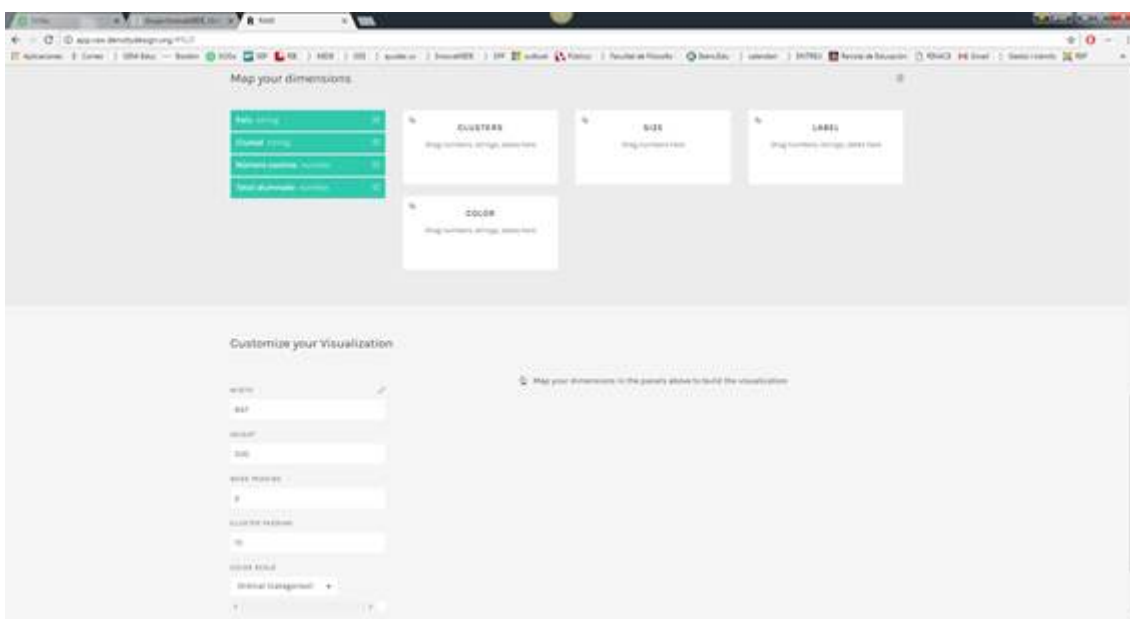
Map your dimensions

País String
Ciudad String
Número centros Number
Total alumnado Number

CLUSTERS
Drag numbers, strings, dates here

SIZE
Drag numbers here

LABEL
Drag numbers, strings, dates here

COLOR
Drag numbers, strings, dates here

Customize your Visualization

WIDTH
897

HEIGHT
500

NODE PADDING
5

CLUSTER PADDING
10

COLOR SCALE
Ordinal (categorical)

Map your dimensions in the panels above to build the visualization